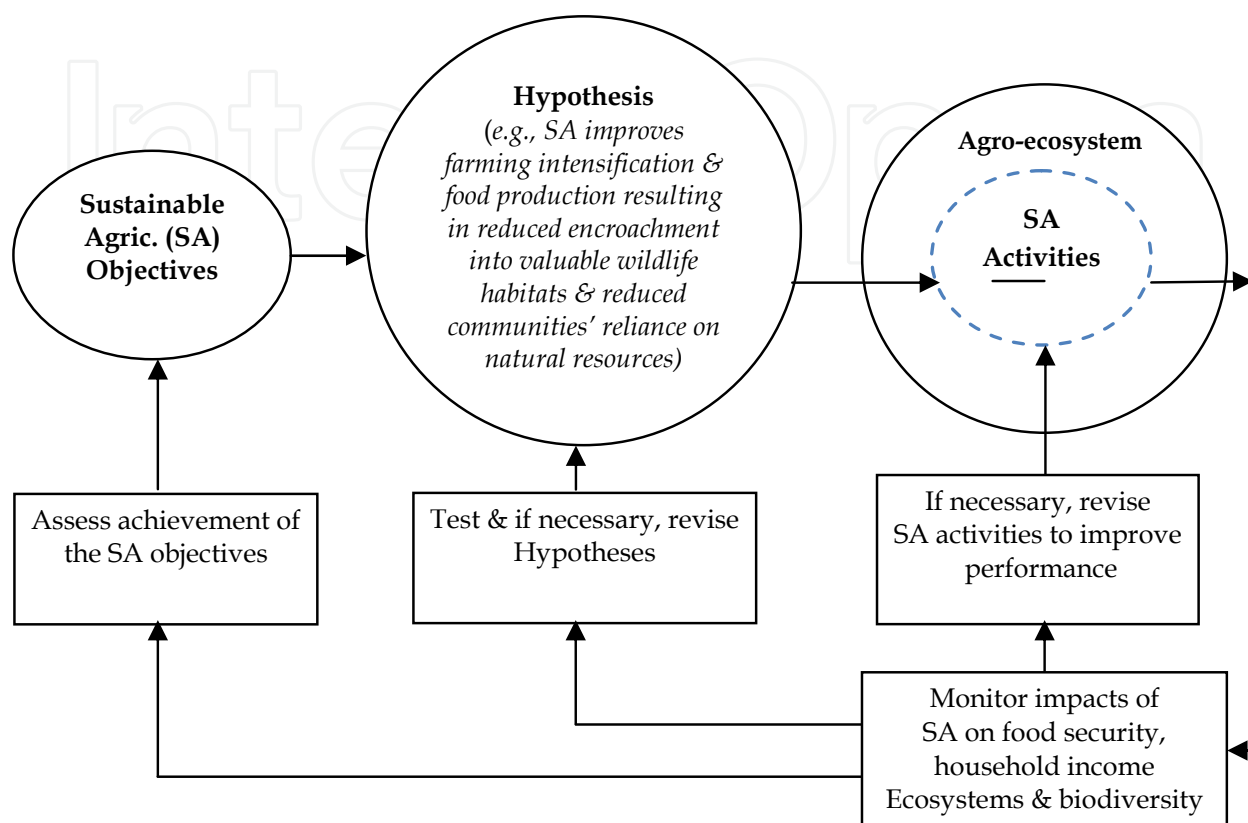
Sustainable Agric. (SA) Objectives

Hypothesis
(e.g., SA improves farming intensification & food production resulting in reduced encroachment into valuable wildlife habitats & reduced communities' reliance on natural resources)

Agro-ecosystem

SA Activities

Assess achievement of the SA objectives

Test & if necessary, revise Hypotheses

If necessary, revise SA activities to improve performance

Monitor impacts of SA on food security, household income Ecosystems & biodiversity